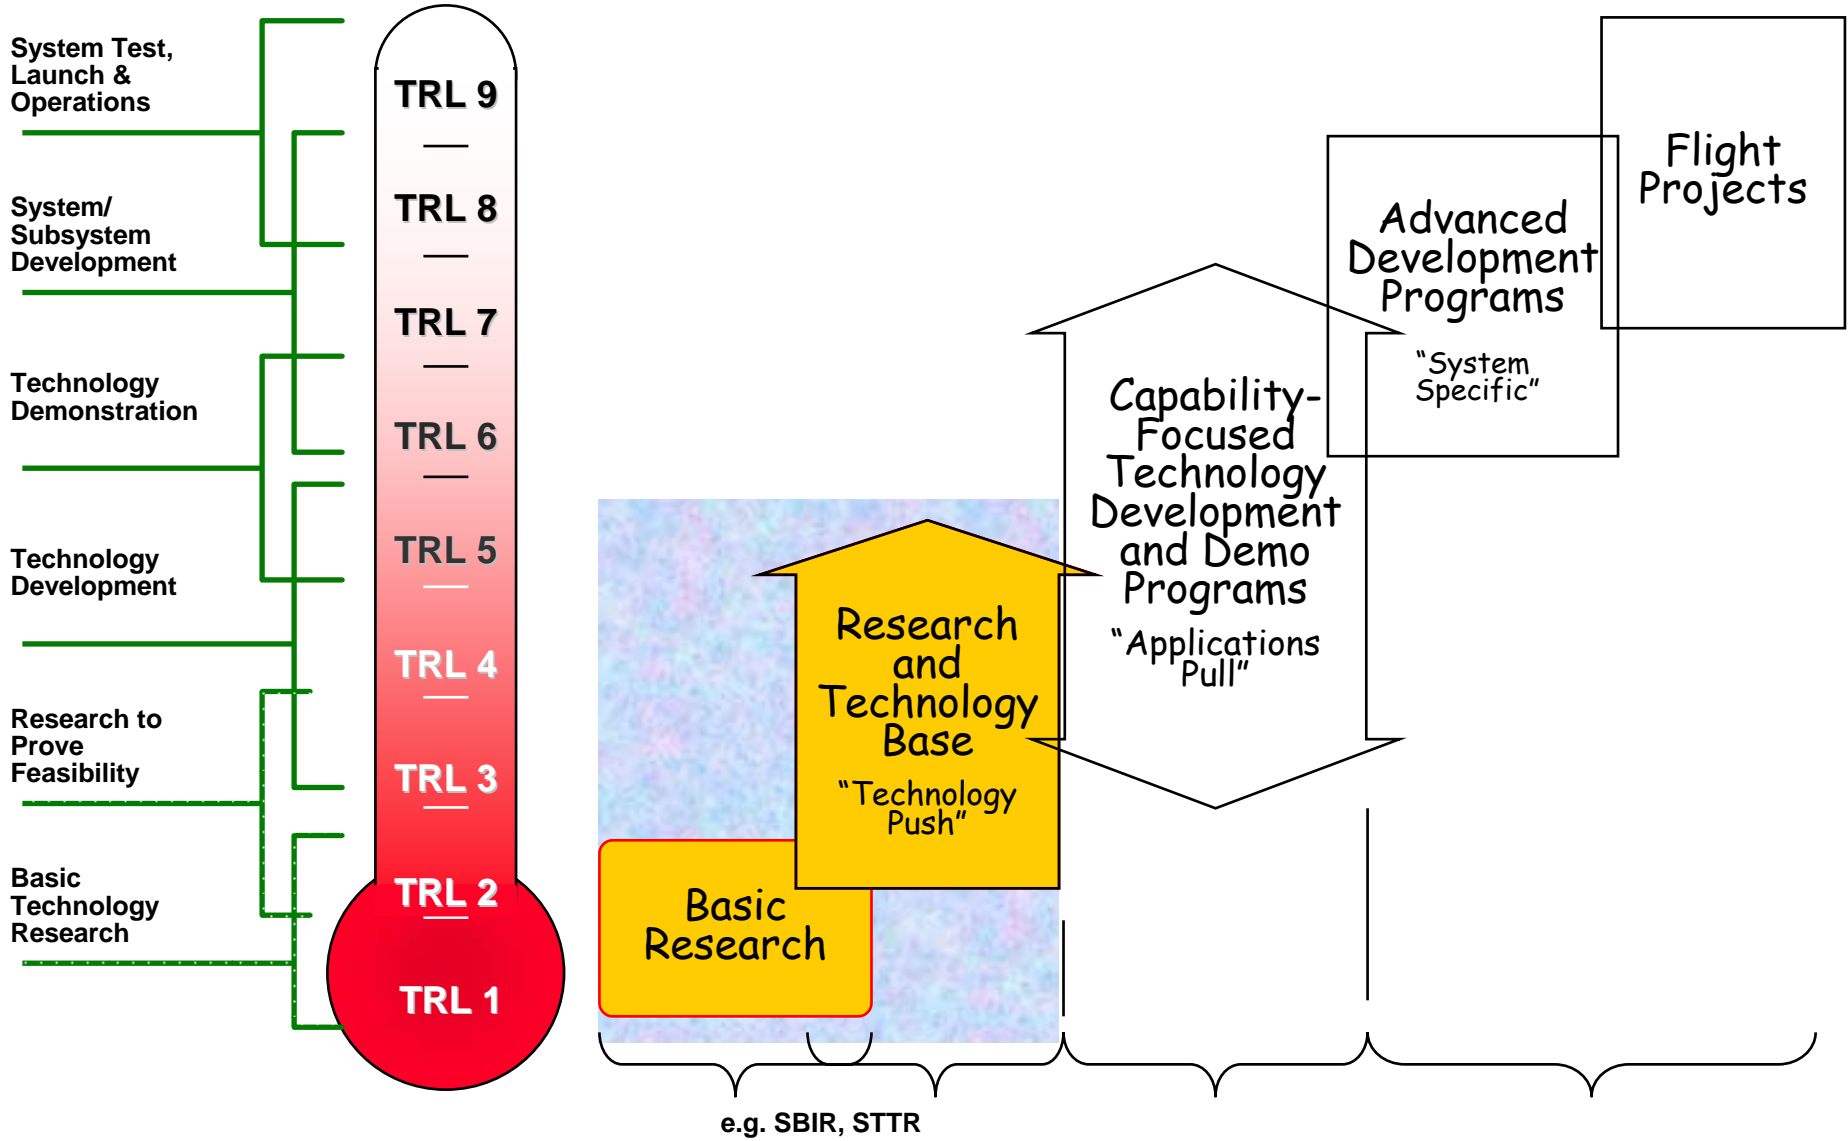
System Test, Launch & Operations

System/ Subsystem Development

Technology Demonstration

Technology Development

Research to Prove Feasibility

Basic Technology Research

TRL 9

TRL 8

TRL 7

TRL 6

TRL 5

TRL 4

TRL 3

TRL 2

TRL 1

Flight Projects

Advanced Development Programs

"System Specific"

Capability-Focused Technology Development and Demo Programs

"Applications Pull"

Research and Technology Base

"Technology Push"

Basic Research

e.g. SBIR, STTR